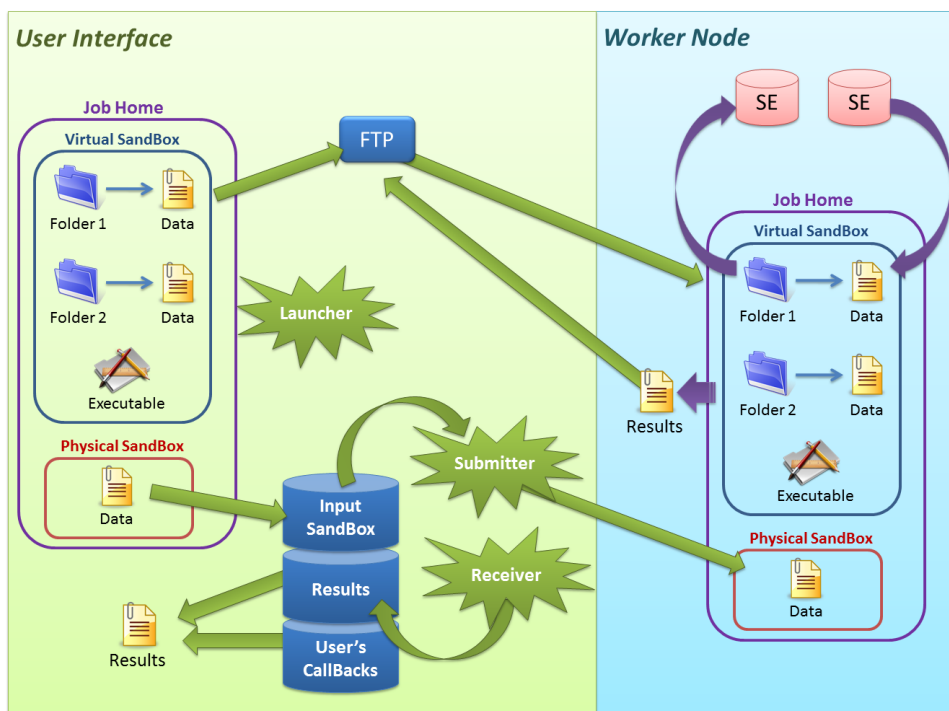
User Interface

Job Home

Virtual SandBox

Folder 1

Data

Folder 2

Data

Executable

Physical SandBox

Data

FTP

Launcher

Submitter

Input SandBox

Results

User's CallBacks

Receiver

Results

Worker Node

SE

SE

Job Home

Virtual SandBox

Folder 1

Data

Folder 2

Data

Executable

Physical SandBox

Data

Results